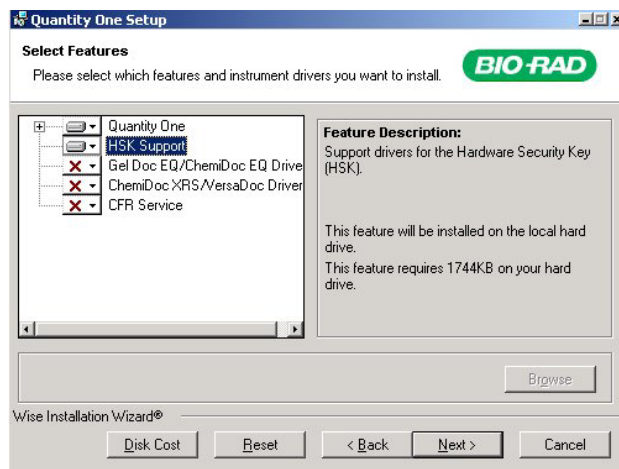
Quantity One Setup

Select Features

Please select which features and instrument drivers you want to install.

BIO-RAD

Quantity One
HSK Support
Gel Doc EQ/ChemiDoc EQ Drive
ChemiDoc XRS/VersaDoc Driver
CFR Service

Feature Description:
Support drivers for the Hardware Security Key (HSK).

This feature will be installed on the local hard drive.
This feature requires 1744KB on your hard drive.

Browse

Wise Installation Wizard®

Disk Cost
Reset
< Back
Next >
Cancel